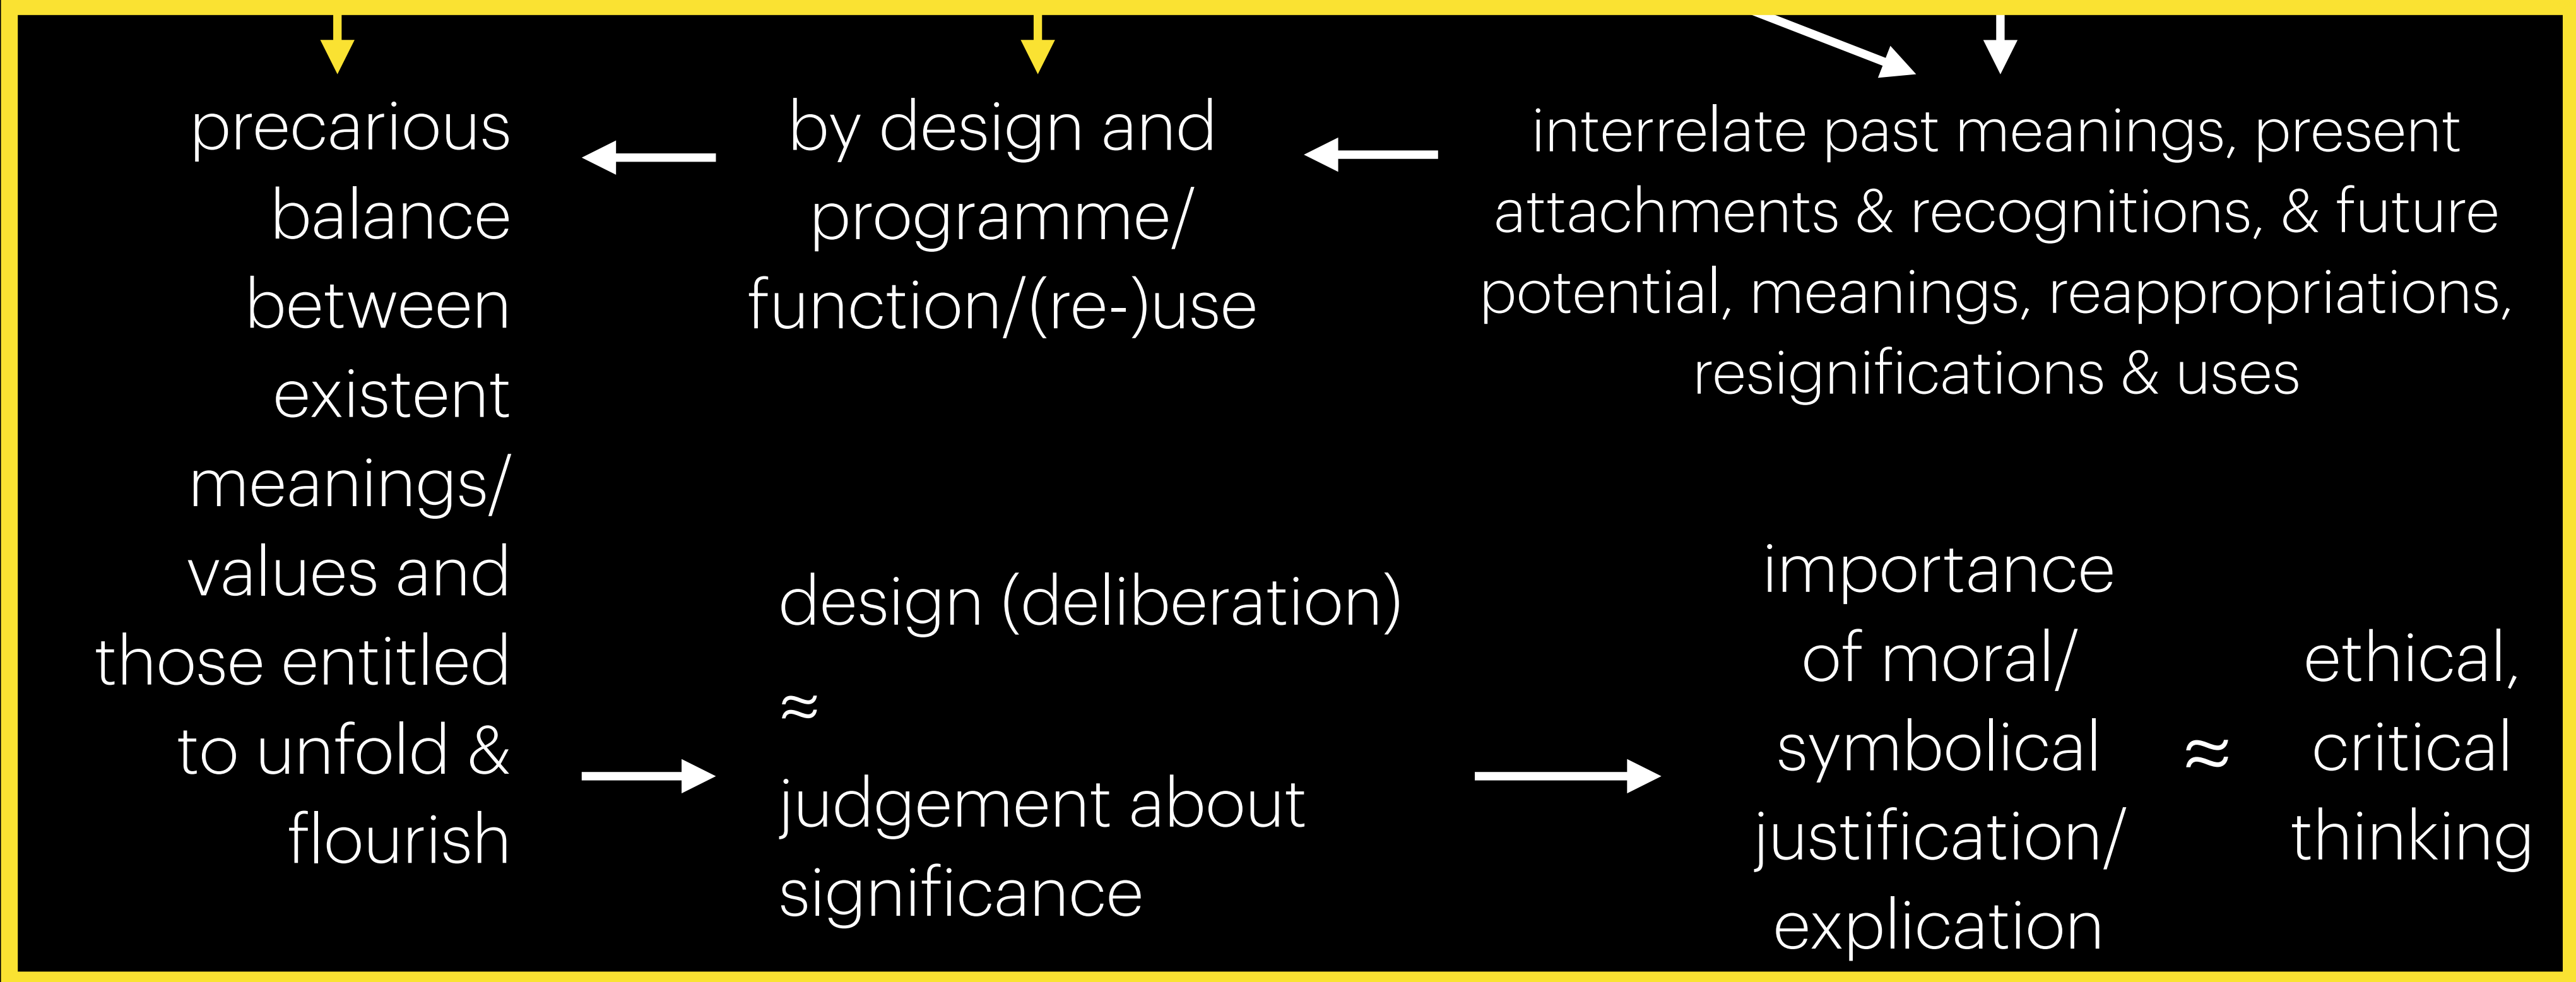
precarious balance between existent meanings/ values and those entitled to unfold & flourish

by design and programme/ function/(re-)use

interrelate past meanings, present attachments & recognitions, & future potential, meanings, reappropriations, resignifications & uses

design (deliberation) $\approx$ judgement about significance

importance of moral/ symbolical justification/ explication

$\approx$

ethical, critical thinking